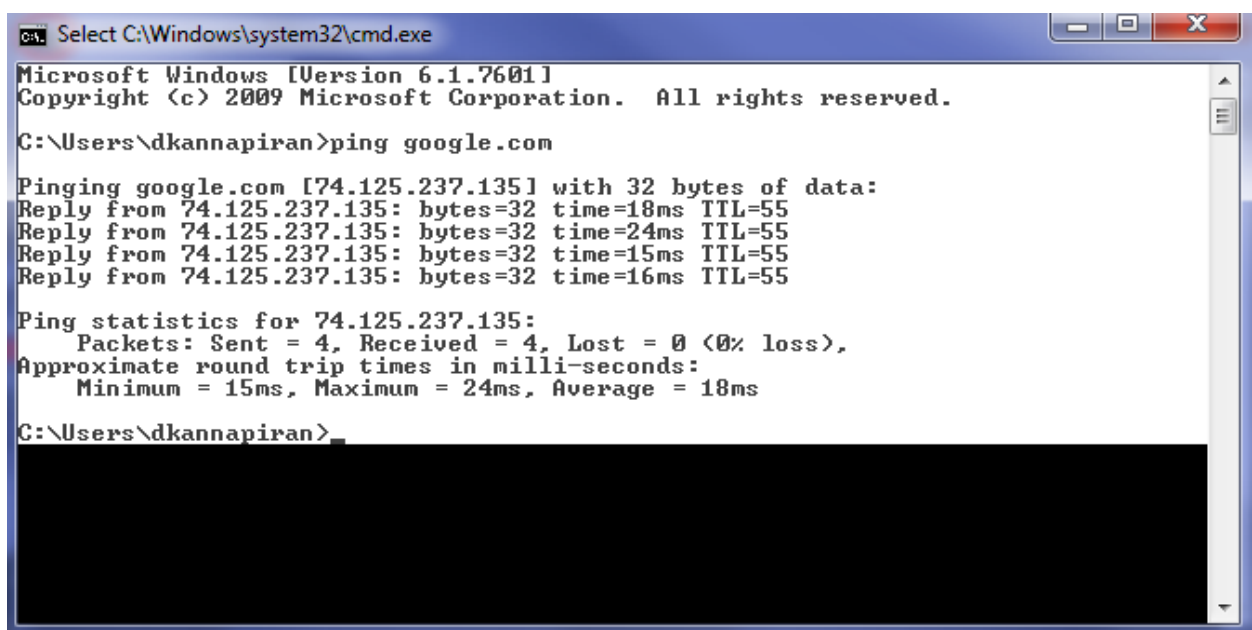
Select C:\Windows\system32\cmd.exe

Microsoft Windows [Version 6.1.7601]
Copyright (c) 2009 Microsoft Corporation. All rights reserved.

C:\Users\dkannapiran>ping google.com

Pinging google.com [74.125.237.135] with 32 bytes of data:
Reply from 74.125.237.135: bytes=32 time=18ms TTL=55
Reply from 74.125.237.135: bytes=32 time=24ms TTL=55
Reply from 74.125.237.135: bytes=32 time=15ms TTL=55
Reply from 74.125.237.135: bytes=32 time=16ms TTL=55

Ping statistics for 74.125.237.135:
Packets: Sent = 4, Received = 4, Lost = 0 (0% loss),
Approximate round trip times in milli-seconds:
Minimum = 15ms, Maximum = 24ms, Average = 18ms

C:\Users\dkannapiran>_